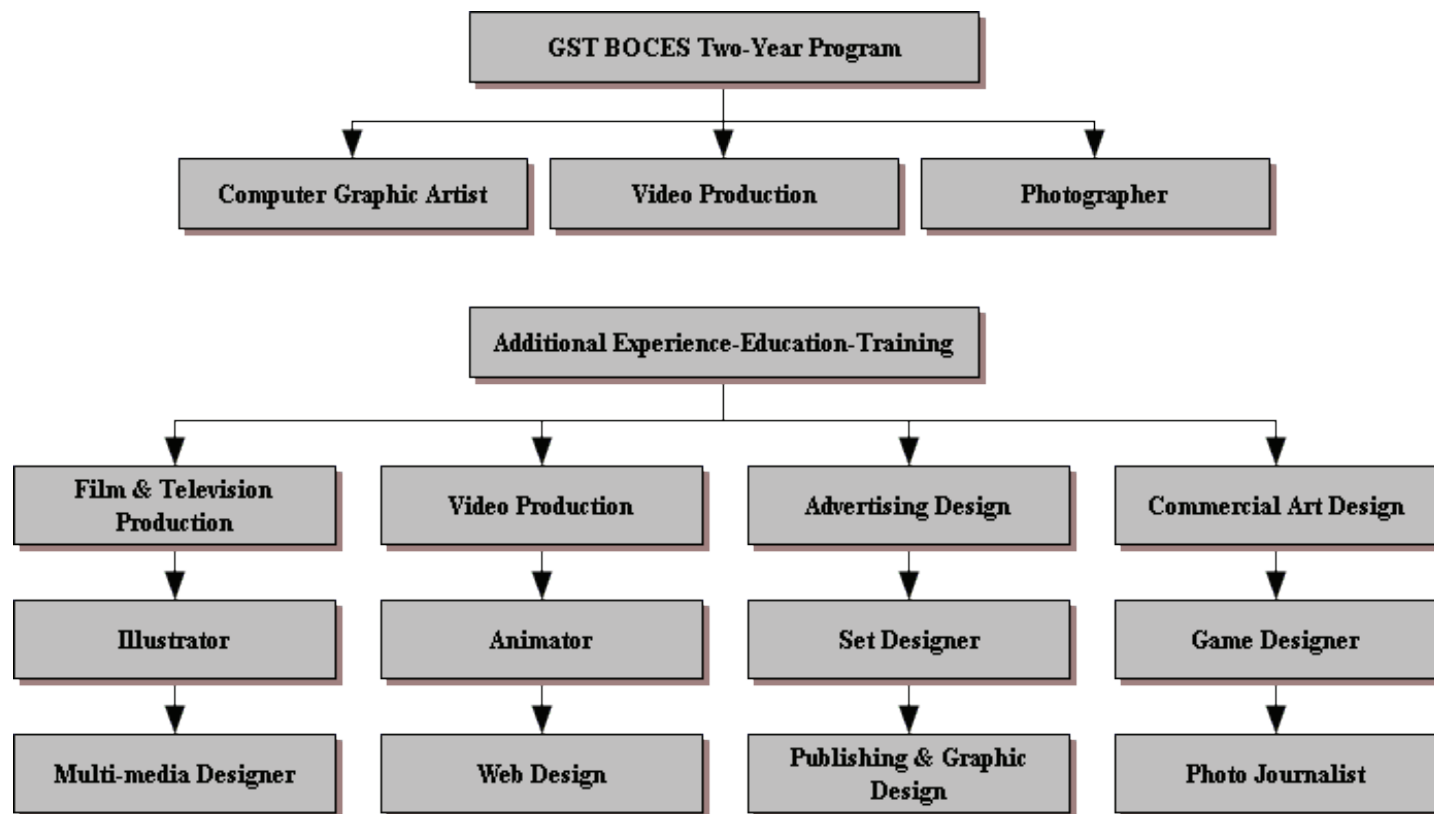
GST BOCES Two-Year Program

Computer Graphic Artist

Video Production

Photographer

Additional Experience-Education-Training

Film & Television Production

Illustrator

Multi-media Designer

Video Production

Animator

Web Design

Advertising Design

Set Designer

Publishing & Graphic Design

Commercial Art Design

Game Designer

Photo Journalist